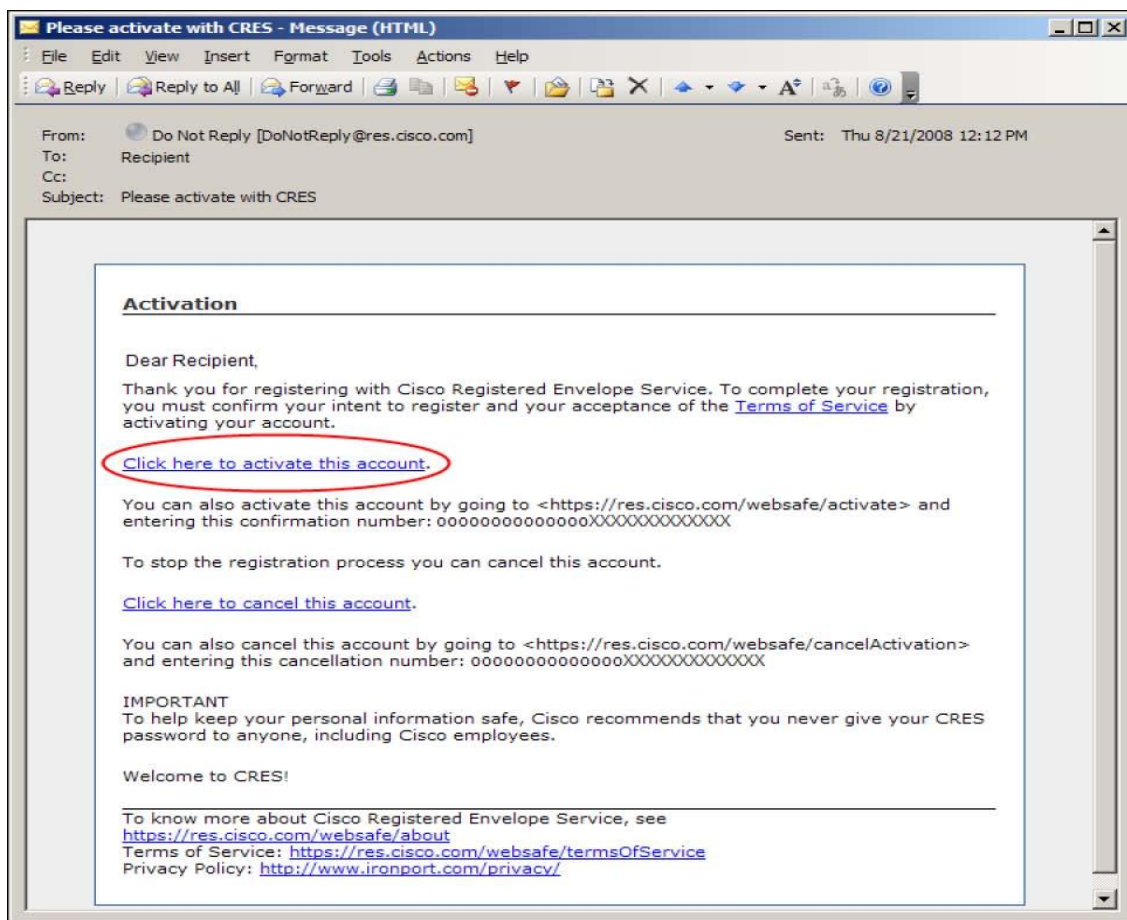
Please activate with CRES - Message (HTML)

File Edit View Insert Format Tools Actions Help

Reply | Reply to All | Forward | A

From: Do Not Reply [DoNotReply@res.cisco.com]
To: Recipient
Cc:
Subject: Please activate with CRES

Sent: Thu 8/21/2008 12:12 PM

Activation

Dear Recipient,

Thank you for registering with Cisco Registered Envelope Service. To complete your registration, you must confirm your intent to register and your acceptance of the Terms of Service by activating your account.

Click here to activate this account.

You can also activate this account by going to <https://res.cisco.com/websafe/activate> and entering this confirmation number: 0000000000000XXXXXXXXXXXX

To stop the registration process you can cancel this account.

Click here to cancel this account.

You can also cancel this account by going to <https://res.cisco.com/websafe/cancelActivation> and entering this cancellation number: 0000000000000XXXXXXXXXXXX

IMPORTANT
To help keep your personal information safe, Cisco recommends that you never give your CRES password to anyone, including Cisco employees.

Welcome to CRES!

To know more about Cisco Registered Envelope Service, see https://res.cisco.com/websafe/about
Terms of Service: https://res.cisco.com/websafe/termsOfService
Privacy Policy: http://www.ironport.com/privacy/